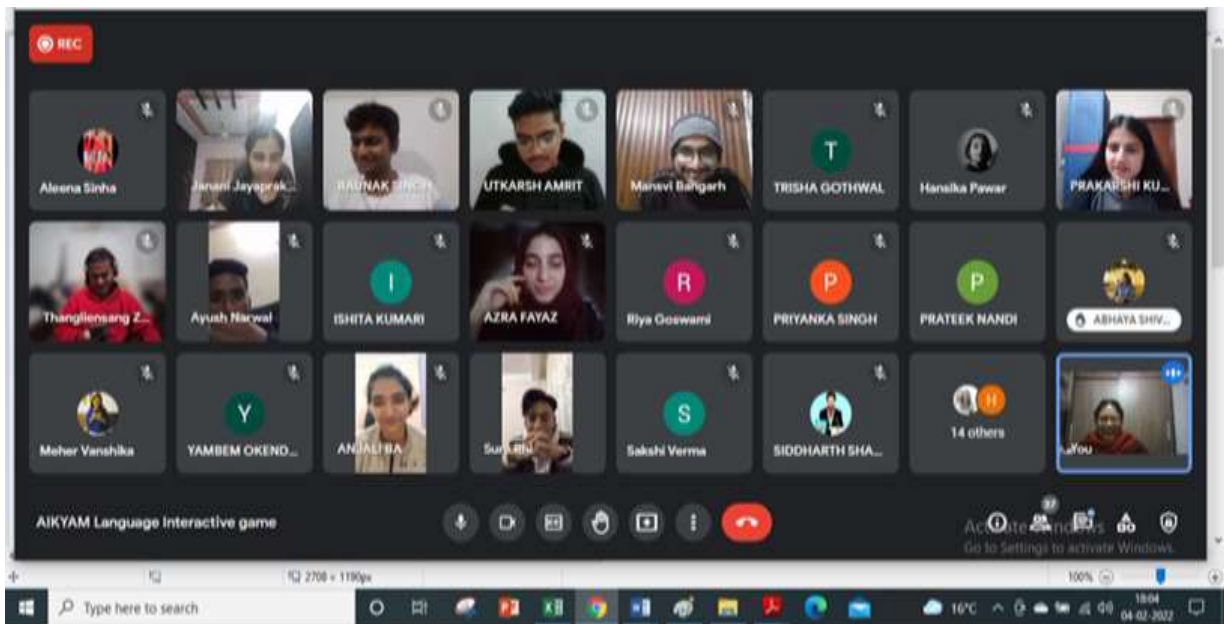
REC

Aleena Sinha
Janani Jayaprak...
SAUNAK SINGH
UTKARSH AMRIT
Mansvi Bangarh
T
TRISHA GOTHWAL
Hansika Pawar
PRAKARSHI KU...

Thangliensang Z...
Ayush Narwal
I
ISHITA KUMARI
AZRA FAYAZ
R
Riya Goswami
P
PRIYANKA SINGH
P
PRATEEK NANDI
ABHAYA SHIV...

Meher Vanshika
Y
YAMBEM OKEND...
ANJALI BA...
Su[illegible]
S
Sakshi Verma
SIDDHARTH SHA...
H
14 others
You

AIKYAM Language Interactive game

37

Activate Windows
Go to Settings to activate Windows.

2700 × 1190px
100%

Type here to search
16°C
18:04
04-02-2022